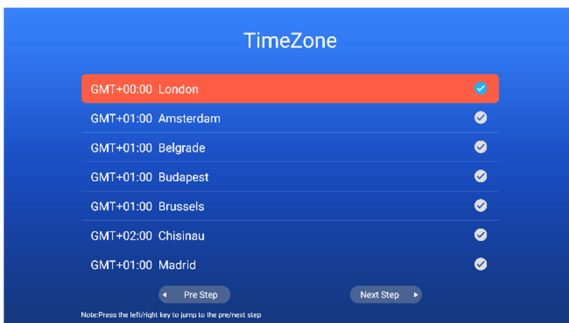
TimeZone

GMT+00:00 London
GMT+01:00 Amsterdam
GMT+01:00 Belgrade
GMT+01:00 Budapest
GMT+01:00 Brussels
GMT+02:00 Chisinau
GMT+01:00 Madrid

Pre Step
Next Step

Note:Press the left/right key to jump to the pre/next step